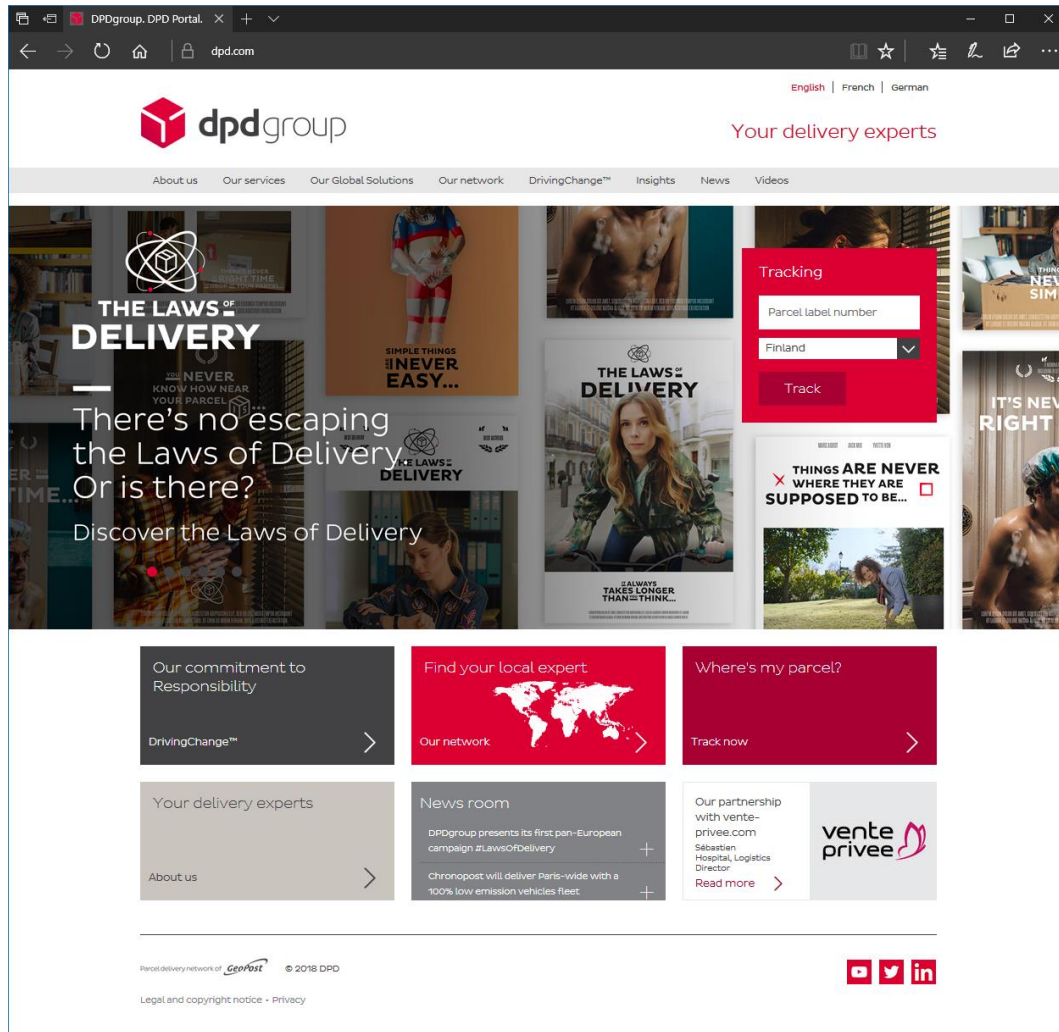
DPDgroup. DPD Portal.

dpd.com

English | French | German

dpdgroup

Your delivery experts

About us  Our services  Our Global Solutions  Our network  DrivingChange™  Insights  News  Videos

THE LAWS OF DELIVERY

YOU NEVER KNOW HOW NEAR YOUR PARCEL IS

SIMPLE THINGS ARE NEVER EASY...

THE LAWS OF DELIVERY

THE LAWS OF DELIVERY

IT ALWAYS TAKES LONGER THAN YOU THINK...

THINGS ARE NEVER WHERE THEY ARE SUPPOSED TO BE...

IT'S NEVER RIGHT TIME

There's no escaping the Laws of Delivery. Or is there?

Discover the Laws of Delivery

Tracking

Parcel label number

Finland

Track

Our commitment to Responsibility

DrivingChange™

Find your local expert

Our network

Where's my parcel?

Track now

Your delivery experts

About us

News room

DPDgroup presents its first pan-European campaign #LawsOfDelivery

Chronopost will deliver Paris-wide with a 100% low emission vehicles fleet

Our partnership with vente-privee.com

Sébastien Hospital, Logistics Director

Read more

vente privee

Parcel delivery network of GeoPost  © 2018 DPD

Legal and copyright notice • Privacy